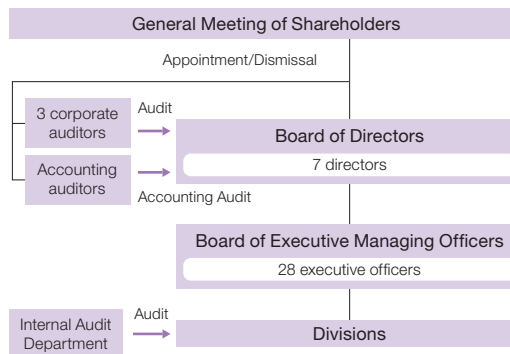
General Meeting of Shareholders

Appointment/Dismissal

3 corporate auditors

Audit

Board of Directors

7 directors

Accounting auditors

Accounting Audit

Board of Executive Managing Officers

28 executive officers

Internal Audit Department

Audit

Divisions